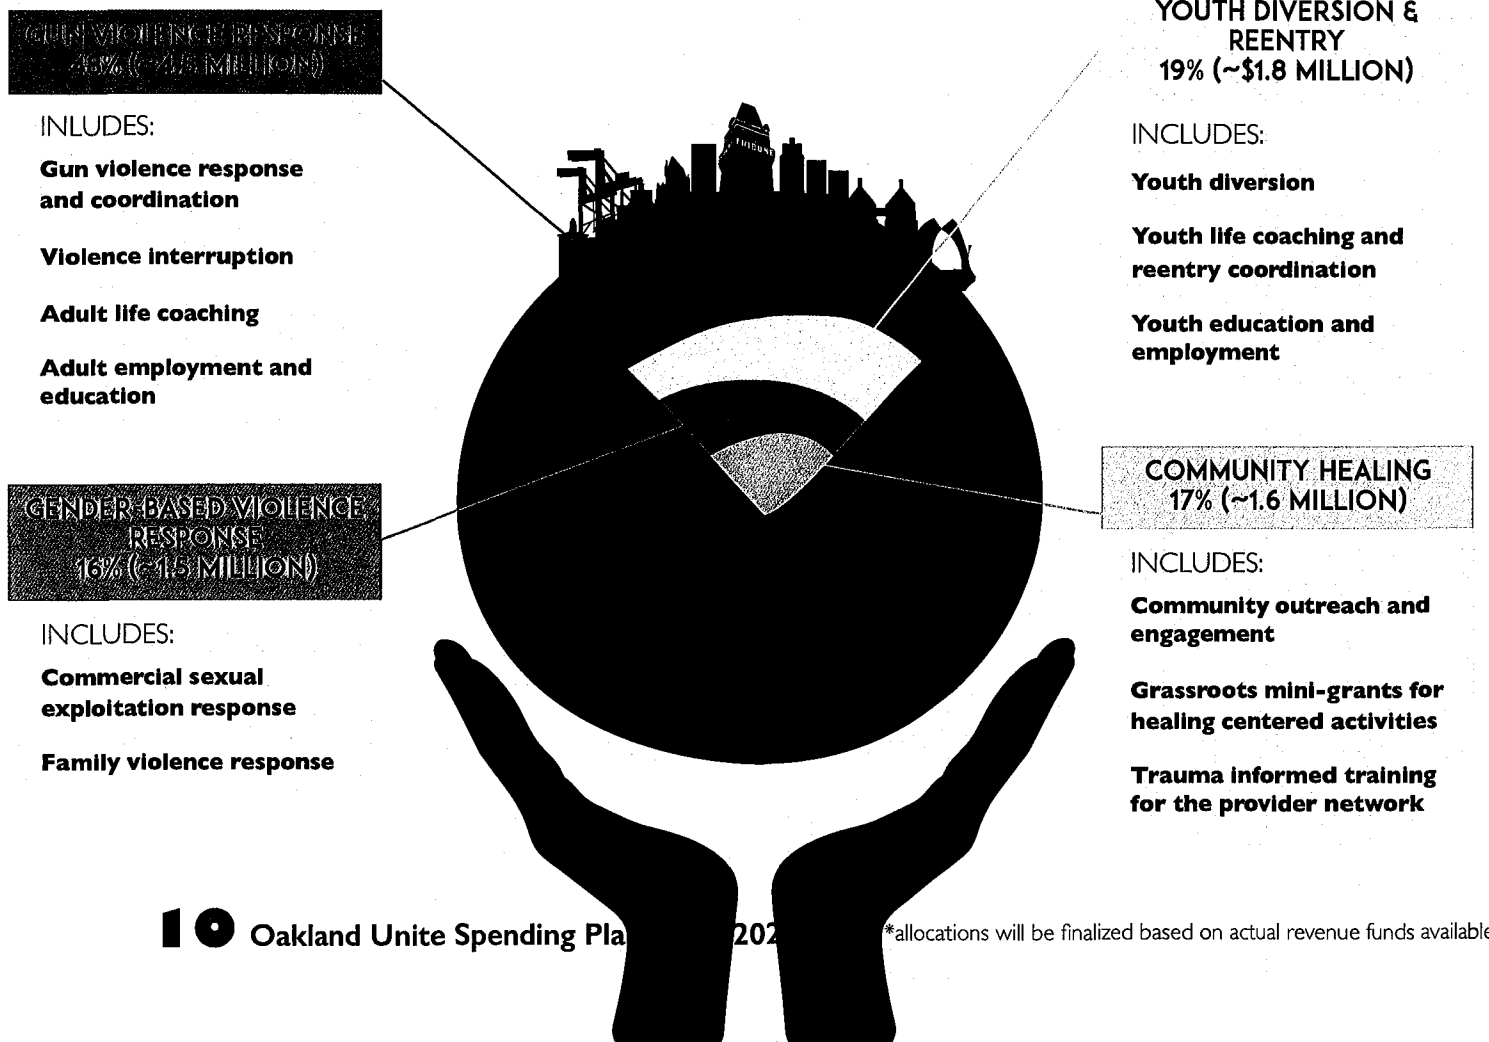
GUN VIOLENCE RESPONSE
48% (~4.5 MILLION)

INLUDES:

Gun violence response and coordination

Violence interruption

Adult life coaching

Adult employment and education

GENDER-BASED VIOLENCE RESPONSE
16% (~1.5 MILLION)

INCLUDES:

Commercial sexual exploitation response

Family violence response

YOUTH DIVERSION & REENTRY
19% (~$1.8 MILLION)

INCLUDES:

Youth diversion

Youth life coaching and reentry coordination

Youth education and employment

COMMUNITY HEALING
17% (~1.6 MILLION)

INCLUDES:

Community outreach and engagement

Grassroots mini-grants for healing centered activities

Trauma informed training for the provider network

10 Oakland Unite Spending Pla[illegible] 202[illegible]

*allocations will be finalized based on actual revenue funds available